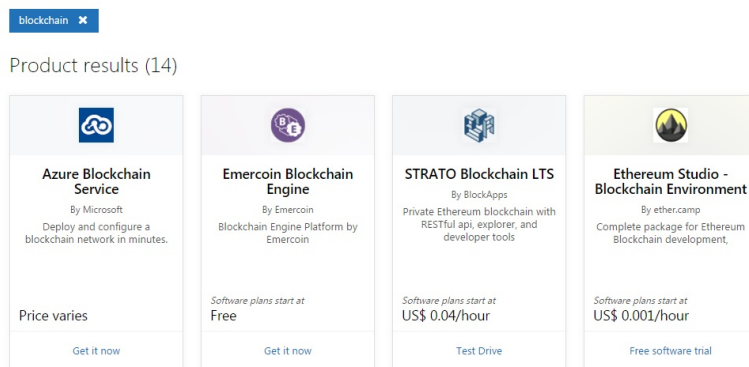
blockchain ✖

Product results (14)

Azure Blockchain Service

By Microsoft

Deploy and configure a blockchain network in minutes.

Price varies

Get it now

Emercoin Blockchain Engine

By Emercoin

Blockchain Engine Platform by Emercoin

Software plans start at

Free

Get it now

STRATO Blockchain LTS

By BlockApps

Private Ethereum blockchain with RESTful api, explorer, and developer tools

Software plans start at

US$ 0.04/hour

Test Drive

Ethereum Studio - Blockchain Environment

By ether.camp

Complete package for Ethereum Blockchain development,

Software plans start at

US$ 0.001/hour

Free software trial